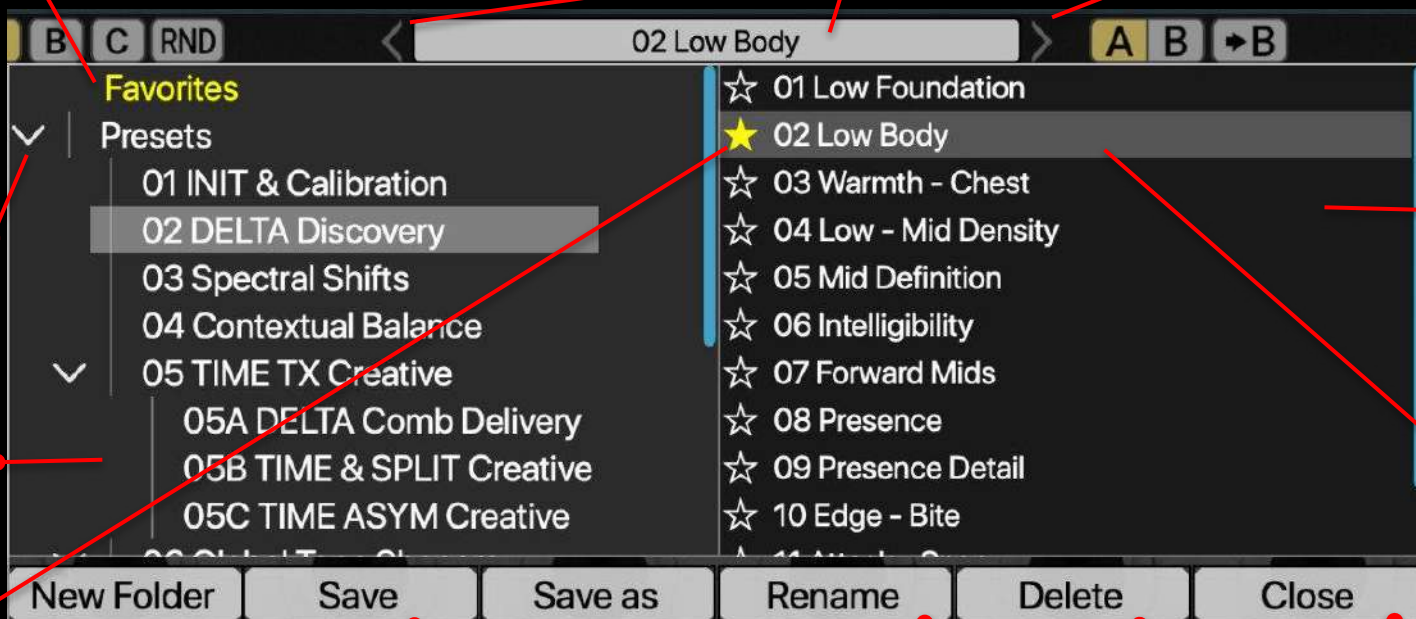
B C RND

02 Low Body

A B ➔B

Favorites

Presets

01 INIT & Calibration

02 DELTA Discovery

03 Spectral Shifts

04 Contextual Balance

05 TIME TX Creative

05A DELTA Comb Delivery

05B TIME & SPLIT Creative

05C TIME ASYM Creative

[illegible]

01 Low Foundation

02 Low Body

03 Warmth - Chest

04 Low - Mid Density

05 Mid Definition

06 Intelligibility

07 Forward Mids

08 Presence

09 Presence Detail

10 Edge - Bite

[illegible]

New Folder | Save | Save as | Rename | Delete | Close